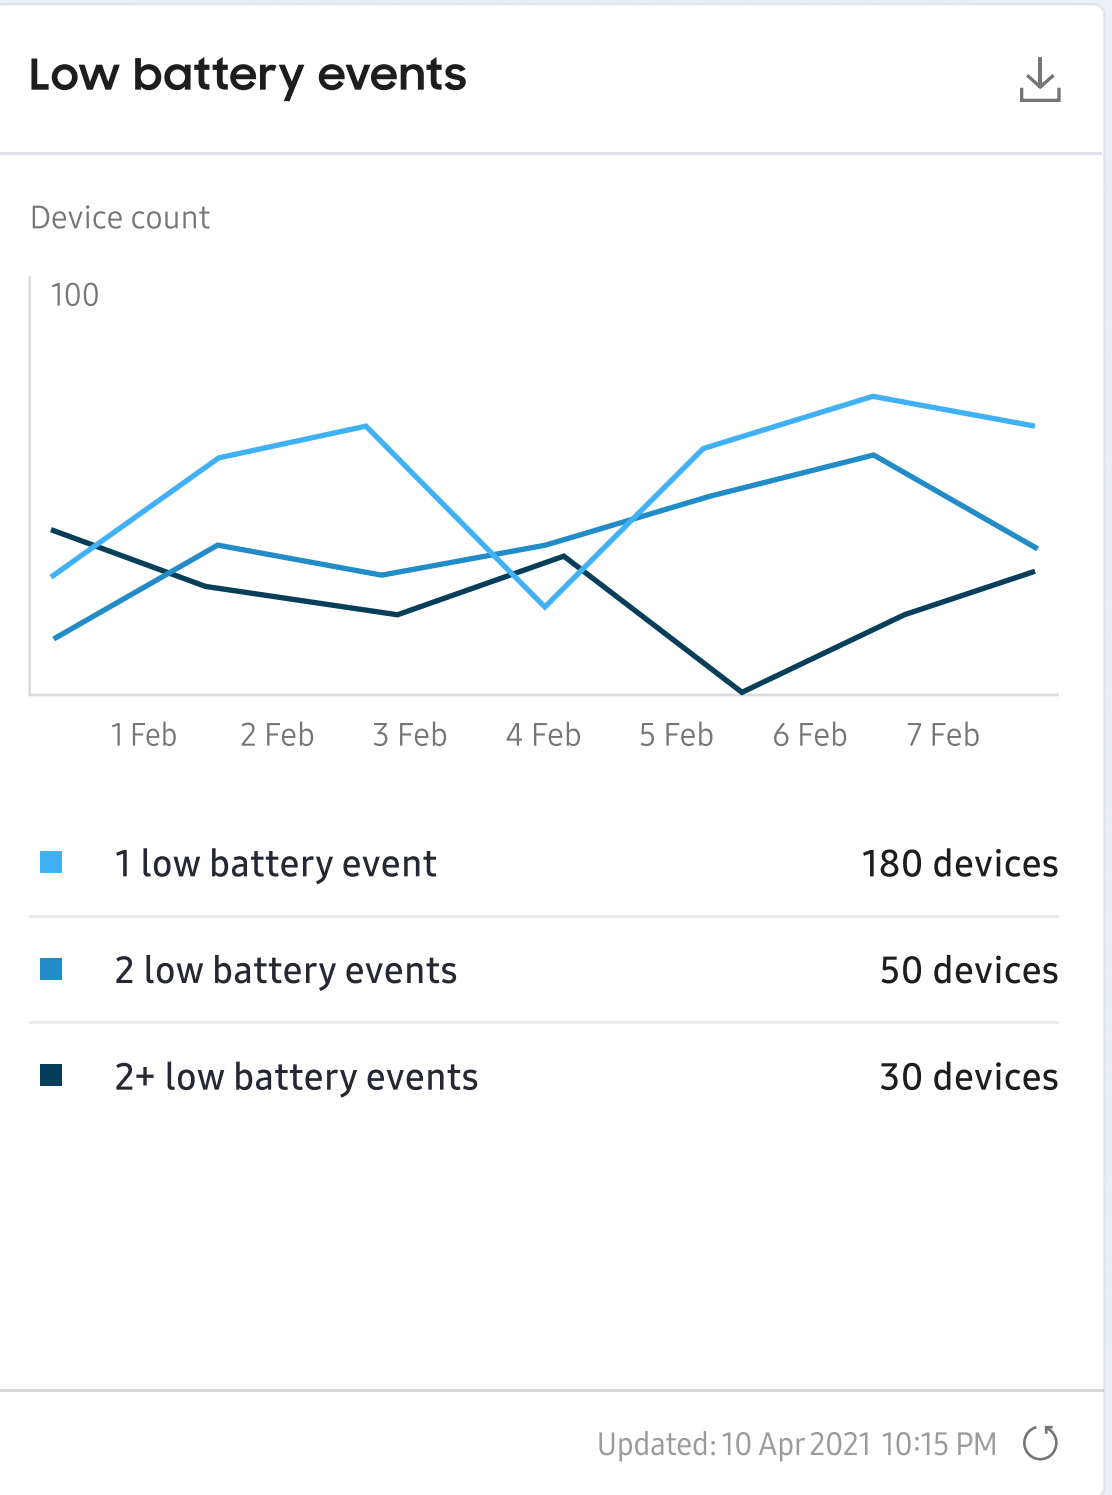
Low battery events

Device count

100

1 Feb 2 Feb 3 Feb 4 Feb 5 Feb 6 Feb 7 Feb

| | |
|---|---|
| 1 low battery event | 180 devices |
| 2 low battery events | 50 devices |
| 2+ low battery events | 30 devices |

Updated: 10 Apr 2021 10:15 PM